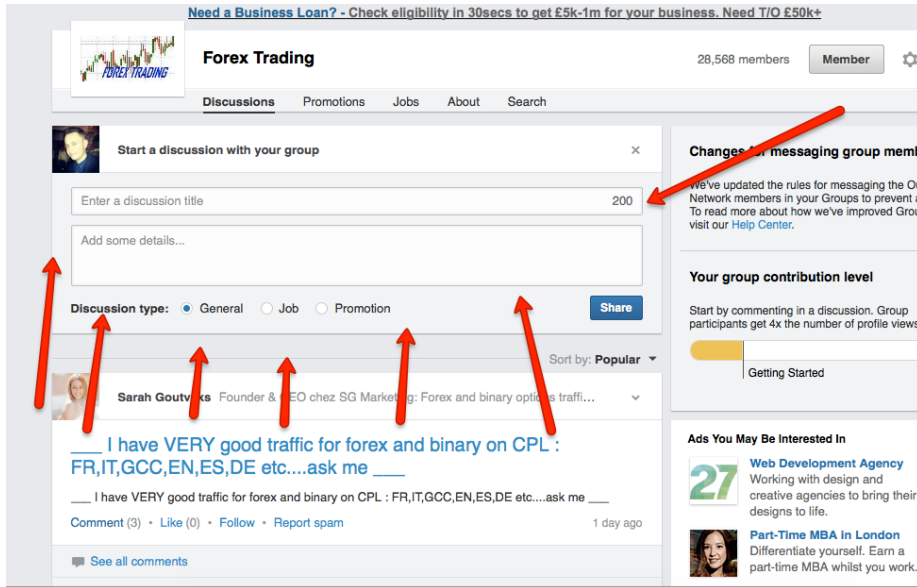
Need a Business Loan? - Check eligibility in 30secs to get £5k-1m for your business. Need T/O £50k+

FOREX TRADING

Forex Trading

28,568 members

Member

Discussions   Promotions   Jobs   About   Search

Start a discussion with your group

×

Enter a discussion title

200

Add some details...

Discussion type: General   Job   Promotion

Share

Sort by: Popular

Sarah Goutv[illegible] Founder & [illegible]EO chez SG Marketing: Forex and binary options traffi...

___ I have VERY good traffic for forex and binary on CPL : FR,IT,GCC,EN,ES,DE etc....ask me ___

___ I have VERY good traffic for forex and binary on CPL : FR,IT,GCC,EN,ES,DE etc....ask me ___

Comment (3) • Like (0) • Follow • Report spam

1 day ago

See all comments

Changes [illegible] messaging group memb

We've updated the rules for messaging the O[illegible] Network members in your Groups to prevent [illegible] To read more about how we've improved Grou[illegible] visit our Help Center.

Your group contribution level

Start by commenting in a discussion. Group participants get 4x the number of profile views

Getting Started

Ads You May Be Interested In

27

Web Development Agency
Working with design and creative agencies to bring their designs to life.

Part-Time MBA in London
Differentiate yourself. Earn a part-time MBA whilst you work.